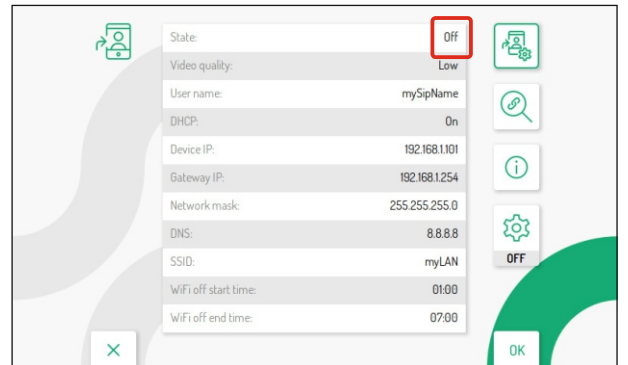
| | |
|---|---|
| State: | Off |
| Video quality: | Low |
| User name: | mySipName |
| DHCP: | On |
| Device IP: | 192.168.1.101 |
| Gateway IP: | 192.168.1.254 |
| Network mask: | 255.255.255.0 |
| DNS: | 8.8.8.8 |
| SSID: | myLAN |
| WiFi off start time: | 01:00 |
| WiFi off end time: | 07:00 |

OFF

×

OK